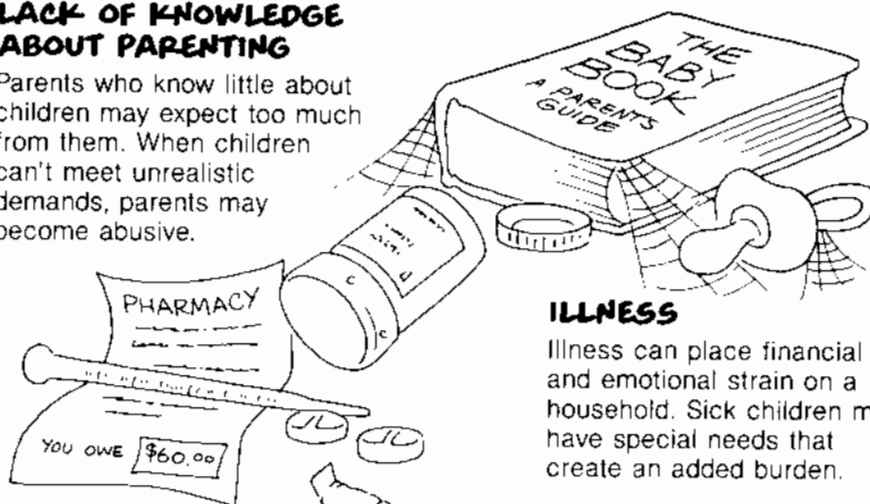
LACK OF KNOWLEDGE ABOUT PARENTING

Parents who know little about children may expect too much from them. When children can't meet unrealistic demands, parents may become abusive.

THE BABY BOOK

A PARENTS GUIDE

PHARMACY

YOU OWE $60.00

ILLNESS

Illness can place financial and emotional strain on a household. Sick children m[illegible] have special needs that create an added burden.